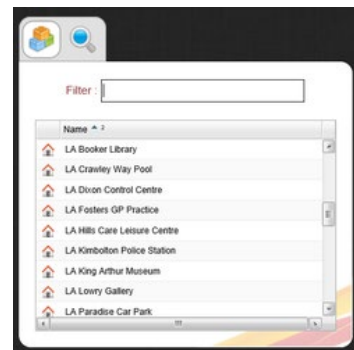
Filter :

| Name ^ 2 |
|---|
| LA Booker Library |
| LA Crawley Way Pool |
| LA Dixon Control Centre |
| LA Fosters GP Practice |
| LA Hills Care Leisure Centre |
| LA Kimbolton Police Station |
| LA King Arthur Museum |
| LA Lowry Gallery |
| LA Paradise Car Park |